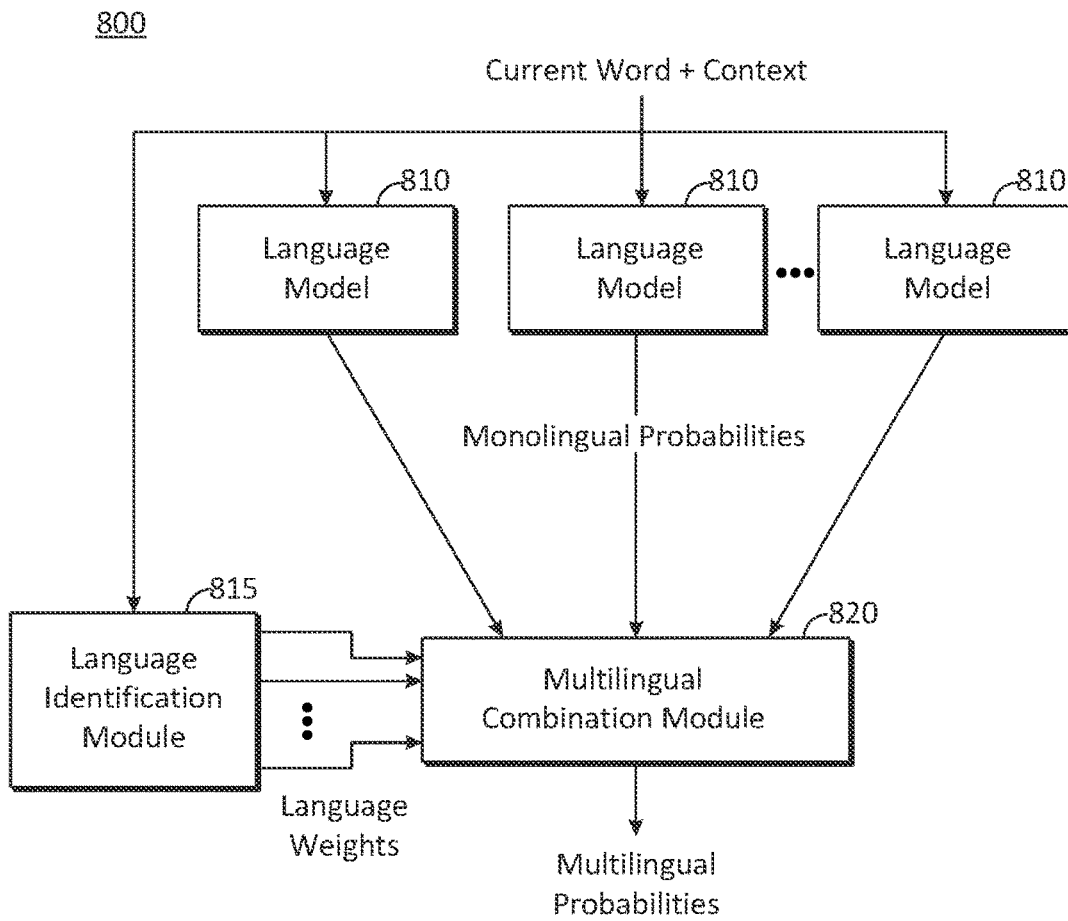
800

Current Word + Context

810
Language Model

810
Language Model

810
Language Model

Monolingual Probabilities

815
Language Identification Module

820
Multilingual Combination Module

Language Weights

Multilingual Probabilities